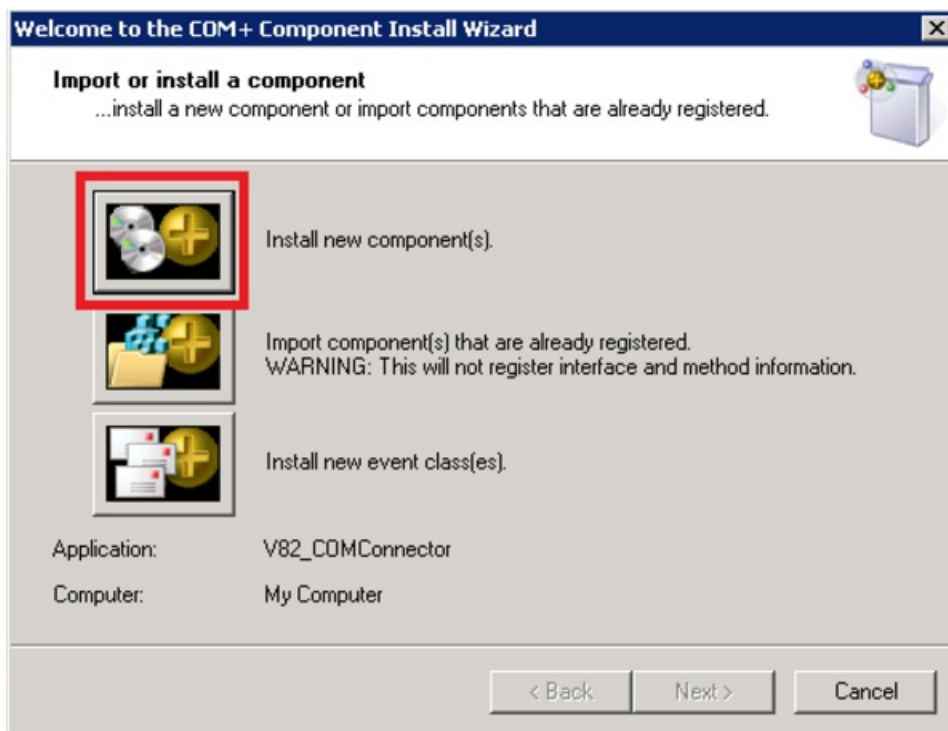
Welcome to the COM+ Component Install Wizard

Import or install a component
...install a new component or import components that are already registered.

Install new component(s).

Import component(s) that are already registered.
WARNING: This will not register interface and method information.

Install new event class(es).

Application: V82_COMConnector

Computer: My Computer

< Back | Next > | Cancel